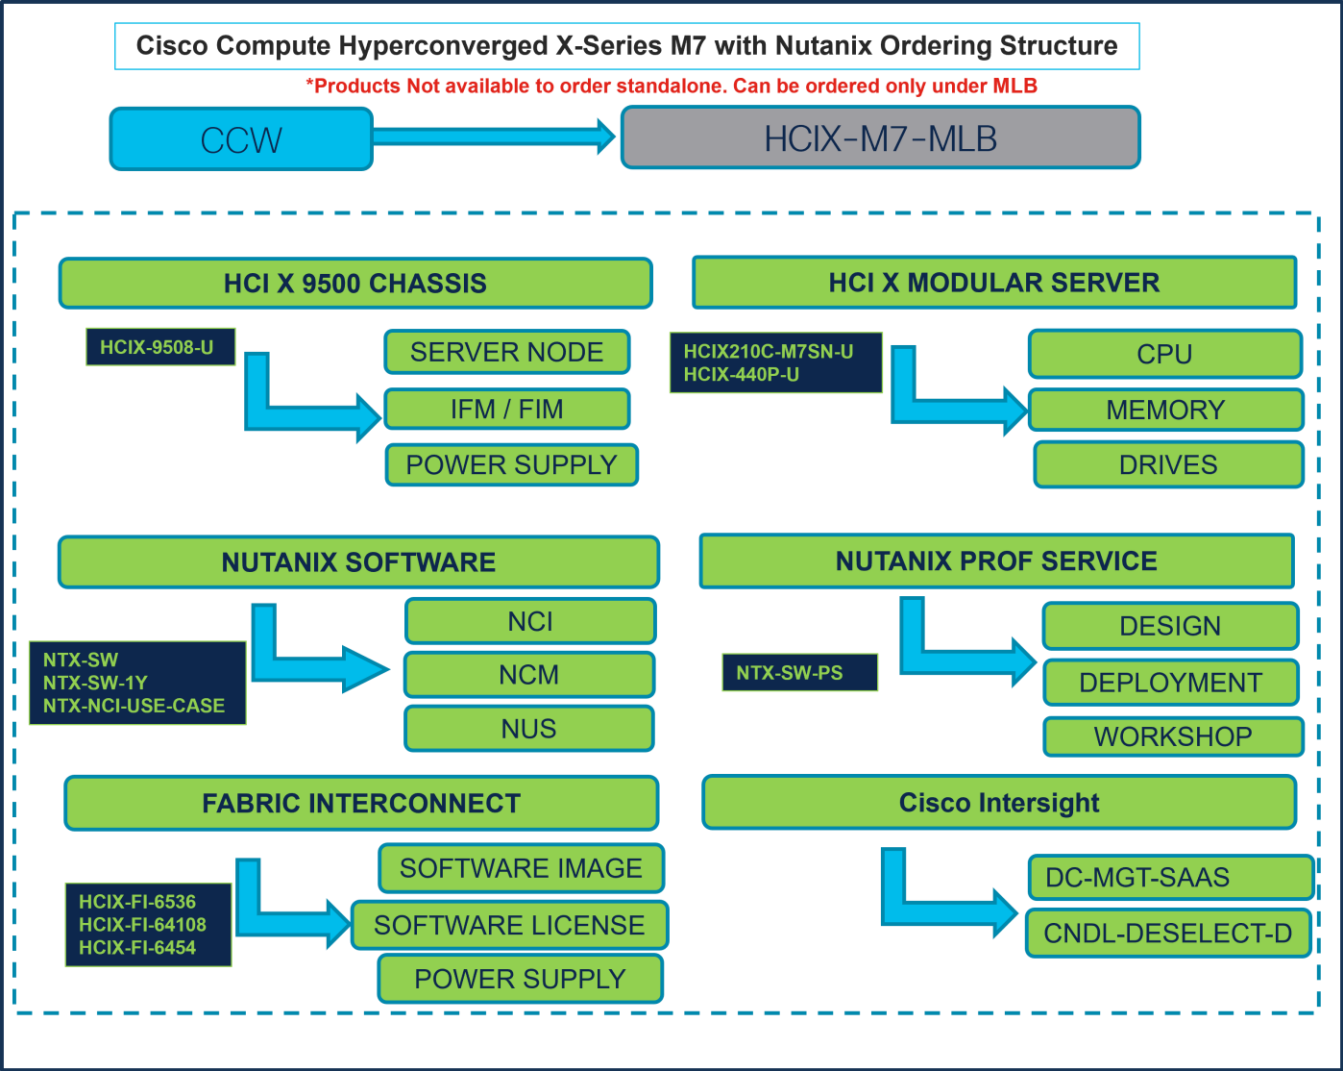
Cisco Compute Hyperconverged X-Series M7 with Nutanix Ordering Structure

*Products Not available to order standalone. Can be ordered only under MLB

CCW

HCIX-M7-MLB

HCI X 9500 CHASSIS

HCIX-9508-U

SERVER NODE

IFM / FIM

POWER SUPPLY

HCI X MODULAR SERVER

HCIX210C-M7SN-U
HCIX-440P-U

CPU

MEMORY

DRIVES

NUTANIX SOFTWARE

NTX-SW
NTX-SW-1Y
NTX-NCI-USE-CASE

NCI

NCM

NUS

NUTANIX PROF SERVICE

NTX-SW-PS

DESIGN

DEPLOYMENT

WORKSHOP

FABRIC INTERCONNECT

HCIX-FI-6536
HCIX-FI-64108
HCIX-FI-6454

SOFTWARE IMAGE

SOFTWARE LICENSE

POWER SUPPLY

Cisco Intersight

DC-MGT-SAAS

CNDL-DESELECT-D